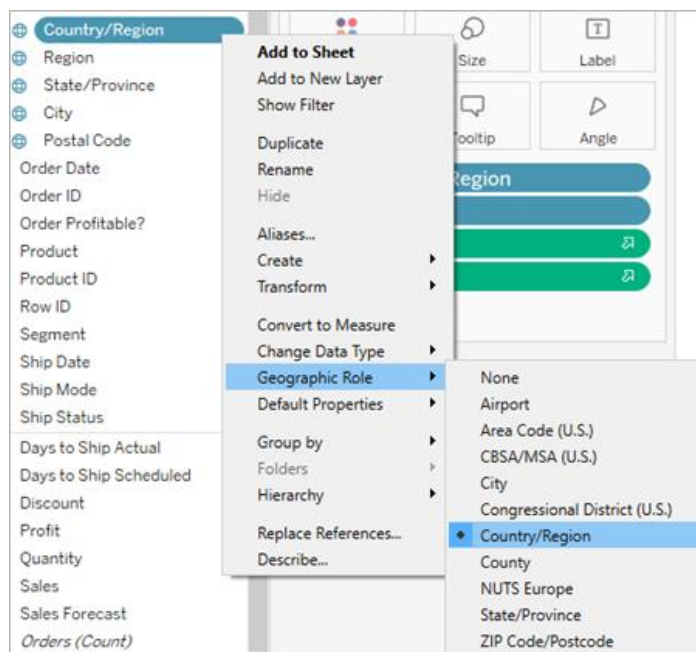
Country/Region
Region
State/Province
City
Postal Code
Order Date
Order ID
Order Profitable?
Product
Product ID
Row ID
Segment
Ship Date
Ship Mode
Ship Status
Days to Ship Actual
Days to Ship Scheduled
Discount
Profit
Quantity
Sales
Sales Forecast
Orders (Count)

Size
Label
Tooltip
Angle
Region

Add to Sheet
Add to New Layer
Show Filter
Duplicate
Rename
Hide
Aliases...
Create
Transform
Convert to Measure
Change Data Type
Geographic Role
Default Properties
Group by
Folders
Hierarchy
Replace References...
Describe...

None
Airport
Area Code (U.S.)
CBSA/MSA (U.S.)
City
Congressional District (U.S.)
Country/Region
County
NUTS Europe
State/Province
ZIP Code/Postcode